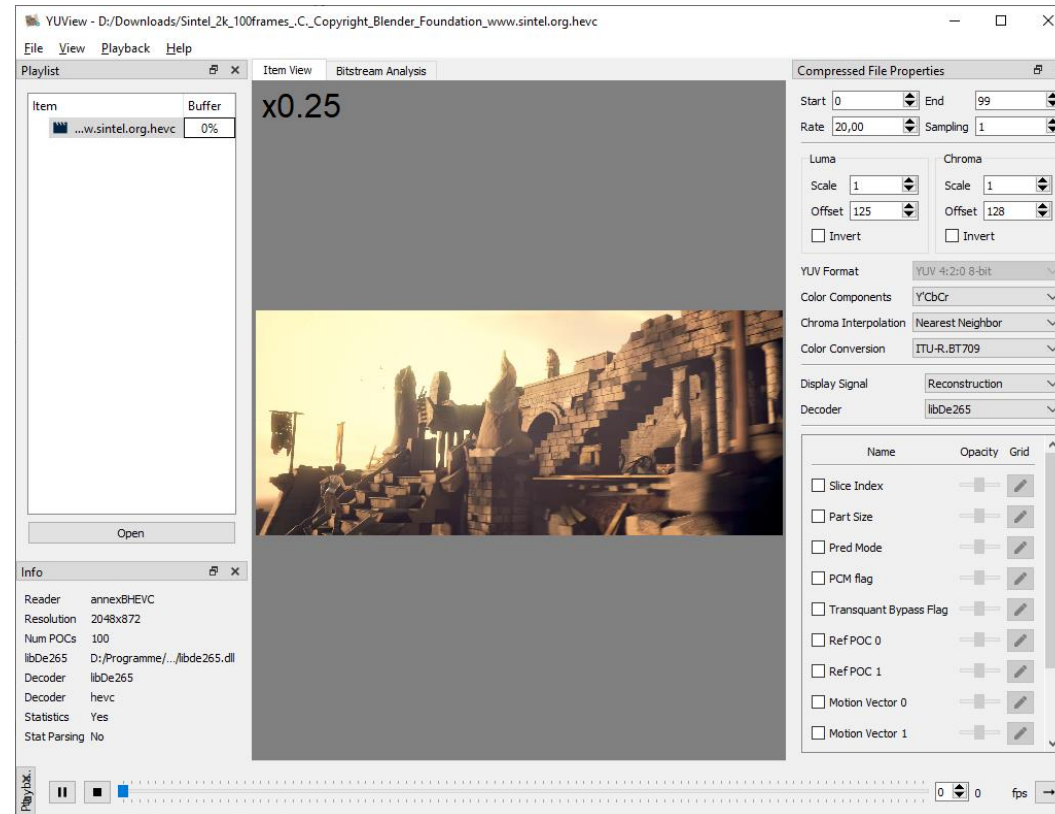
YUView - D:/Downloads/Sintel_2k_100frames_.C._Copyright_Blender_Foundation_www.sintel.org.hevc

File View Playback Help

Playlist

| Item | Buffer |
|---|---|
| ...w.sintel.org.hevc | 0% |

Open

Info

| | |
|---|---|
| Reader | annexBHEVC |
| Resolution | 2048x872 |
| Num POCs | 100 |
| libDe265 | D:/Programme/.../libde265.dll |
| Decoder | libDe265 |
| Decoder | hevc |
| Statistics | Yes |
| Stat Parsing | No |

Item View Bitstream Analysis

x0.25

Compressed File Properties

Start 0 End 99
Rate 20,00 Sampling 1

Luma
Scale 1
Offset 125
Invert

Chroma
Scale 1
Offset 128
Invert

YUV Format YUV 4:2:0 8-bit
Color Components Y'CbCr
Chroma Interpolation Nearest Neighbor
Color Conversion ITU-R.BT709

Display Signal Reconstruction
Decoder libDe265

| Name | Opacity | Grid |
|---|---|---|
| Slice Index | | |
| Part Size | | |
| Pred Mode | | |
| PCM flag | | |
| Transquant Bypass Flag | | |
| Ref POC 0 | | |
| Ref POC 1 | | |
| Motion Vector 0 | | |
| Motion Vector 1 | | |

Playbk.

0 0 fps